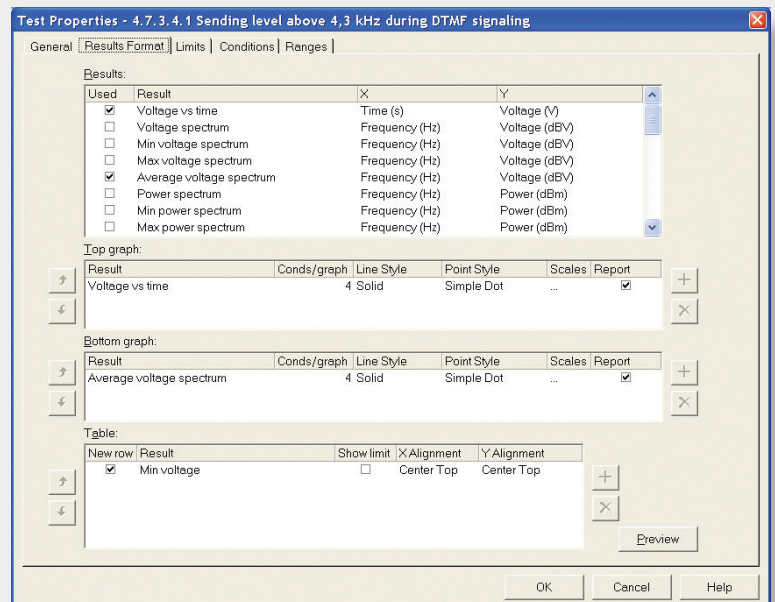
Test Properties - 4.7.3.4.1 Sending level above 4,3 kHz during DTMF signaling

General | Results Format | Limits | Conditions | Ranges

Results:

| Used | Result | X | Y |
|---|---|---|---|
| ☑ | Voltage vs time | Time (s) | Voltage (V) |
| ☐ | Voltage spectrum | Frequency (Hz) | Voltage (dBV) |
| ☐ | Min voltage spectrum | Frequency (Hz) | Voltage (dBV) |
| ☐ | Max voltage spectrum | Frequency (Hz) | Voltage (dBV) |
| ☑ | Average voltage spectrum | Frequency (Hz) | Voltage (dBV) |
| ☐ | Power spectrum | Frequency (Hz) | Power (dBm) |
| ☐ | Min power spectrum | Frequency (Hz) | Power (dBm) |
| ☐ | Max power spectrum | Frequency (Hz) | Power (dBm) |

Top graph:

| Result | Conds/graph | Line Style | Point Style | Scales | Report |
|---|---|---|---|---|---|
| Voltage vs time | 4 | Solid | Simple Dot | ... | ☑ |

Bottom graph:

| Result | Conds/graph | Line Style | Point Style | Scales | Report |
|---|---|---|---|---|---|
| Average voltage spectrum | 4 | Solid | Simple Dot | ... | ☑ |

Table:

| New row | Result | Show limit | X Alignment | Y Alignment |
|---|---|---|---|---|
| ☑ | Min voltage | ☐ | Center Top | Center Top |

Preview

OK Cancel Help